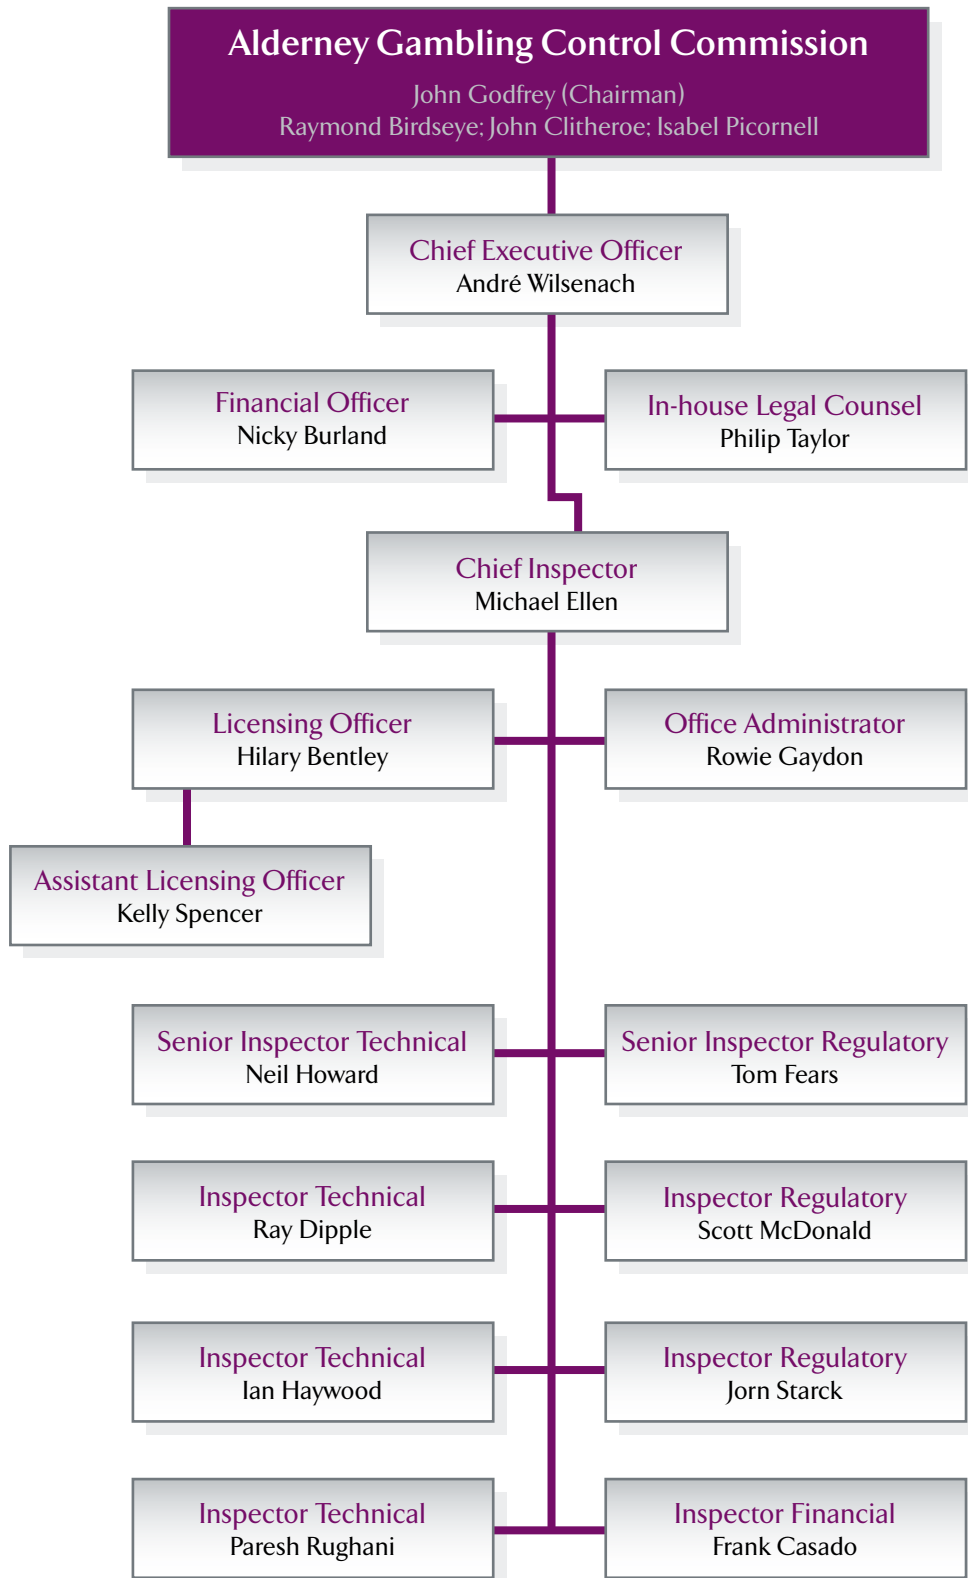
Alderney Gambling Control Commission
John Godfrey (Chairman)
Raymond Birdseye; John Clitheroe; Isabel Picornell

Chief Executive Officer
André Wilsenach

Financial Officer
Nicky Burland

In-house Legal Counsel
Philip Taylor

Chief Inspector
Michael Ellen

Licensing Officer
Hilary Bentley

Office Administrator
Rowie Gaydon

Assistant Licensing Officer
Kelly Spencer

Senior Inspector Technical
Neil Howard

Senior Inspector Regulatory
Tom Fears

Inspector Technical
Ray Dipple

Inspector Regulatory
Scott McDonald

Inspector Technical
Ian Haywood

Inspector Regulatory
Jorn Starck

Inspector Technical
Paresh Rughani

Inspector Financial
Frank Casado